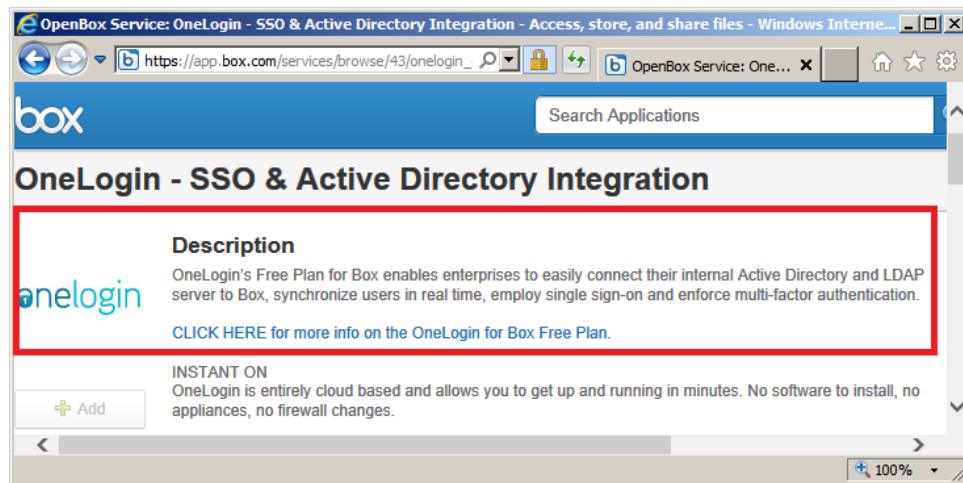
OpenBox Service: OneLogin - SSO & Active Directory Integration - Access, store, and share files - Windows Interne...

https://app.box.com/services/browse/43/onelogin_

OpenBox Service: One... ×

box

Search Applications

OneLogin - SSO & Active Directory Integration

onelogin

Description

OneLogin's Free Plan for Box enables enterprises to easily connect their internal Active Directory and LDAP server to Box, synchronize users in real time, employ single sign-on and enforce multi-factor authentication.

CLICK HERE for more info on the OneLogin for Box Free Plan.

Add

INSTANT ON
OneLogin is entirely cloud based and allows you to get up and running in minutes. No software to install, no appliances, no firewall changes.

100%